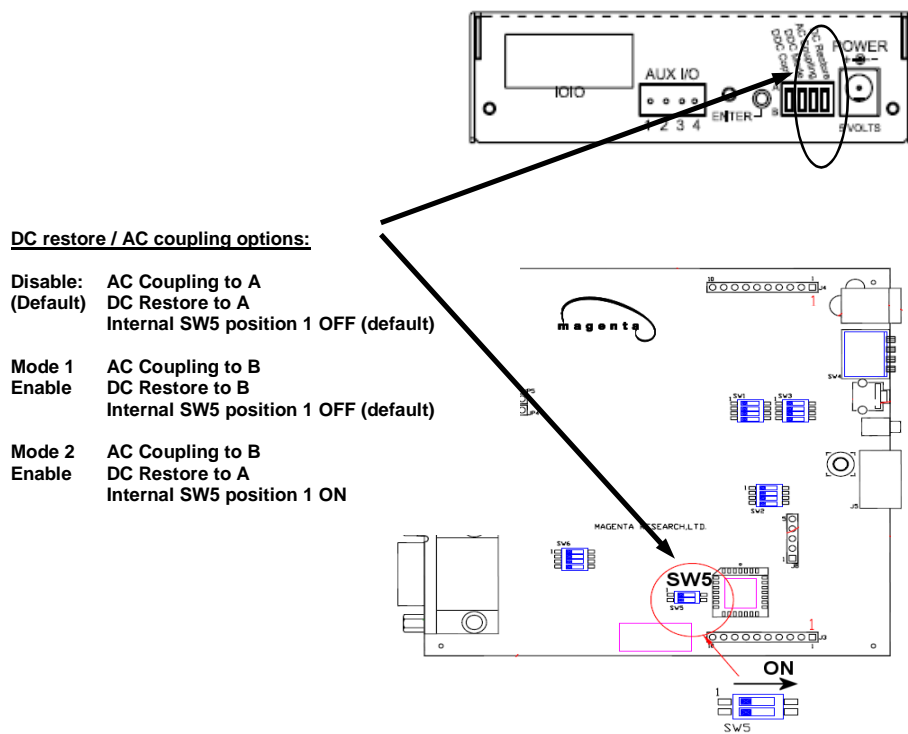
IOIO
AUX I/O
1 2 3 4
ENTER
DDC Config
DDC Enable
AC Coupling
DC Restore
A
B
POWER
5VOLTS

DC restore / AC coupling options:

Disable: AC Coupling to A
(Default) DC Restore to A
Internal SW5 position 1 OFF (default)

Mode 1 AC Coupling to B
Enable DC Restore to B
Internal SW5 position 1 OFF (default)

Mode 2 AC Coupling to B
Enable DC Restore to A
Internal SW5 position 1 ON

magenta
SW1
SW3
SW4
SW2
SW6
MAGENTA RESEARCH,LTD.
SW5
SW5
1
1
ON
1
SW5